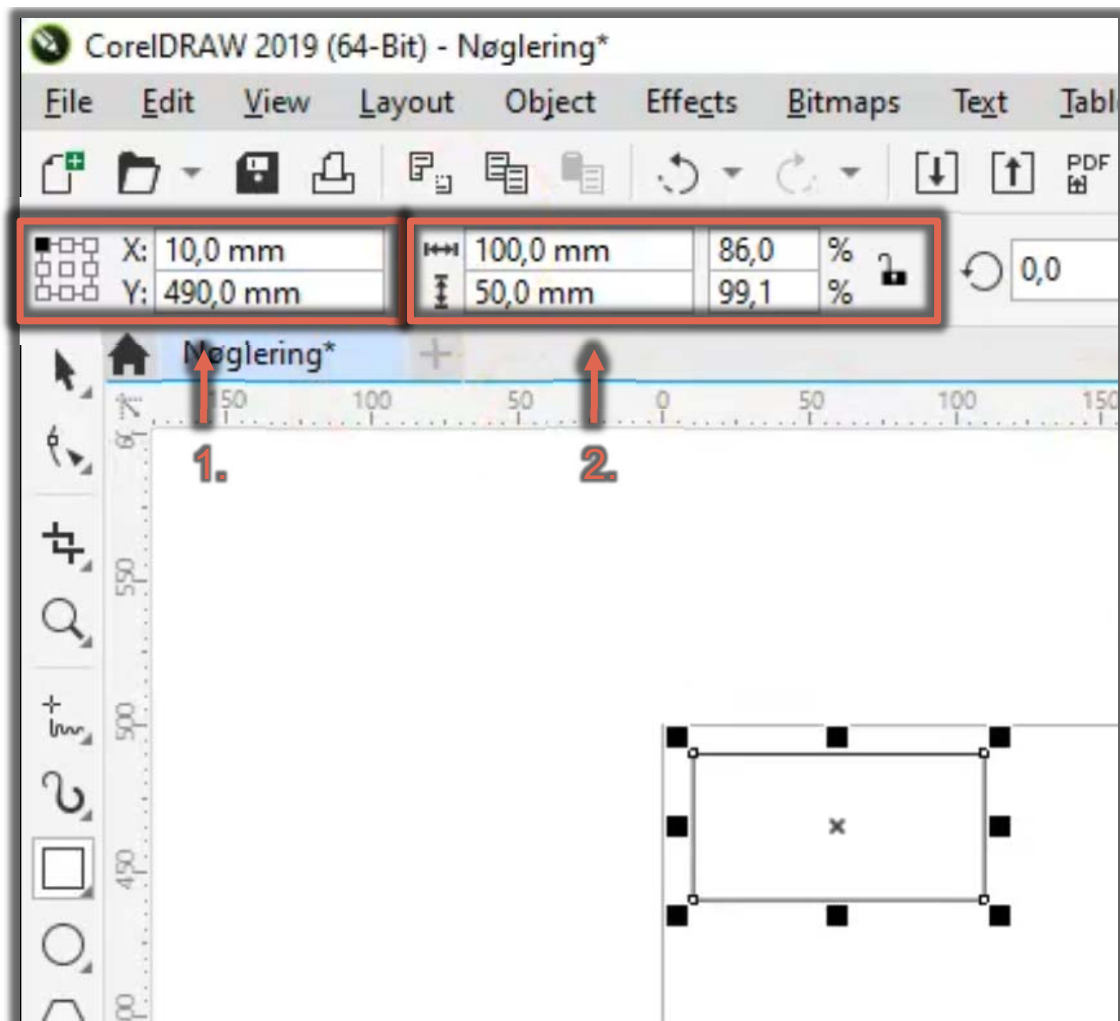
CorelDRAW 2019 (64-Bit) - Nøglering*

File Edit View Layout Object Effects Bitmaps Text Tabl

PDF

X: 10,0 mm
Y: 490,0 mm

100,0 mm 86,0 %
50,0 mm 99,1 %

0,0

Nøglering*

150 100 50 0 50 100 150

1.

2.

550

500

450

400